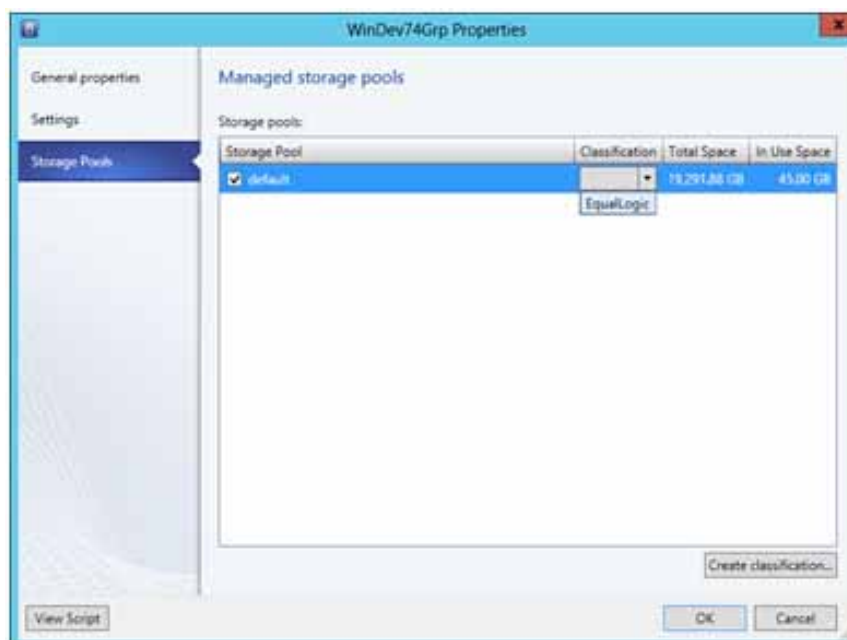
WinDev74Grp Properties

General properties

Settings

Storage Pools

Managed storage pools

Storage pools:

| Storage Pool | Classification | Total Space | In Use Space |
|---|---|---|---|
| default | EqualLogic | 19,291.88 GB | 45.00 GB |

Create classification...

View Script

OK

Cancel